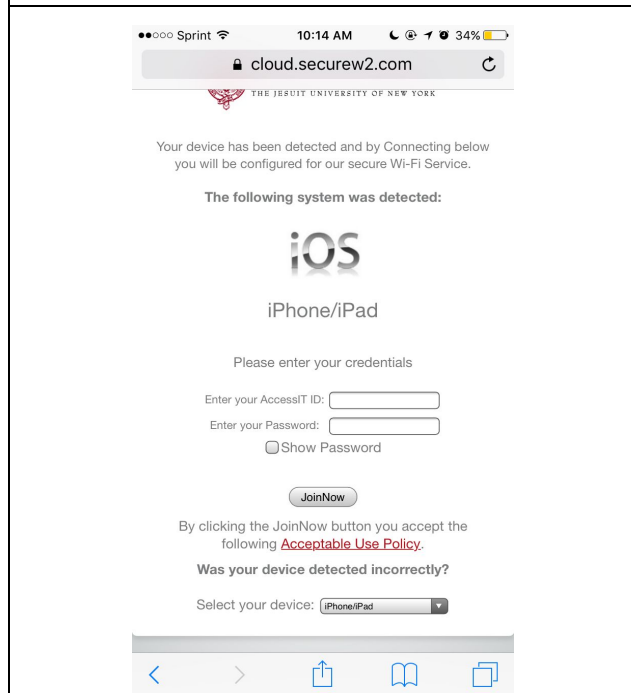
●●○○○ Sprint 10:14 AM 34%

cloud.securew2.com

THE JESUIT UNIVERSITY OF NEW YORK

Your device has been detected and by Connecting below you will be configured for our secure Wi-Fi Service.

The following system was detected:

iOS

iPhone/iPad

Please enter your credentials

Enter your AccessIT ID:

Enter your Password:

Show Password

JoinNow

By clicking the JoinNow button you accept the following Acceptable Use Policy.

Was your device detected incorrectly?

Select your device: iPhone/iPad